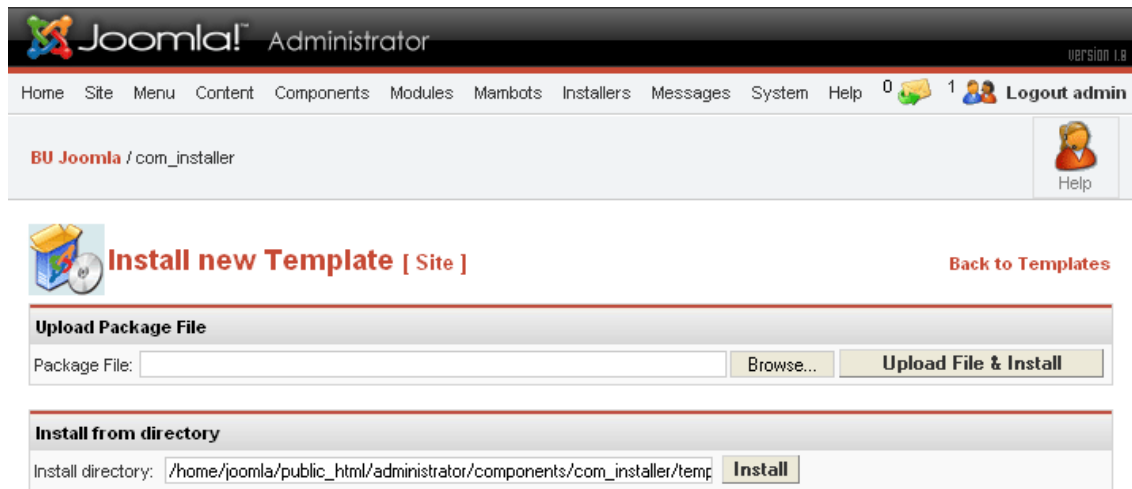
Joomla!™ Administrator

version 1.0

Home Site Menu Content Components Modules Mambots Installers Messages System Help 0 1 Logout admin

BU Joomla / com_installer

Help

Install new Template [ Site ]

Back to Templates

Upload Package File

Package File: Browse... Upload File & Install

Install from directory

Install directory: /home/joomla/public_html/administrator/components/com_installer/temp Install